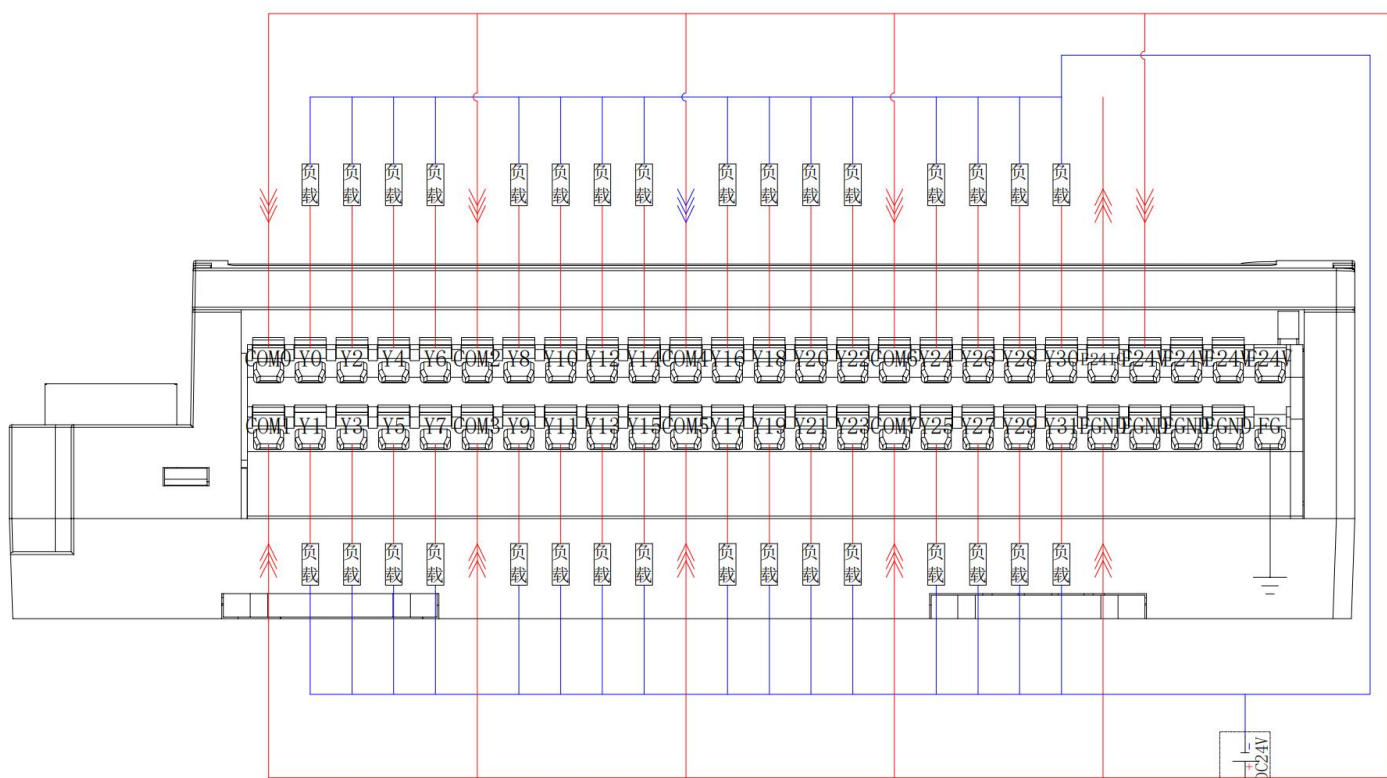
负载 负载 负载 负载 负载 负载 负载 负载 负载 负载 负载 负载 负载 负载 负载 负载

COM0 Y0 Y2 Y4 Y6 COM2 Y8 Y10 Y12 Y14 COM4 Y16 Y18 Y20 Y22 COM6 Y24 Y26 Y28 Y30 P24V P24V P24V P24V P24V

COM1 Y1 Y3 Y5 Y7 COM3 Y9 Y11 Y13 Y15 COM5 Y17 Y19 Y21 Y23 COM7 Y25 Y27 Y29 Y31 PGND PGND PGND PGND FG

负载 负载 负载 负载 负载 负载 负载 负载 负载 负载 负载 负载 负载 负载 负载 负载

DC24V